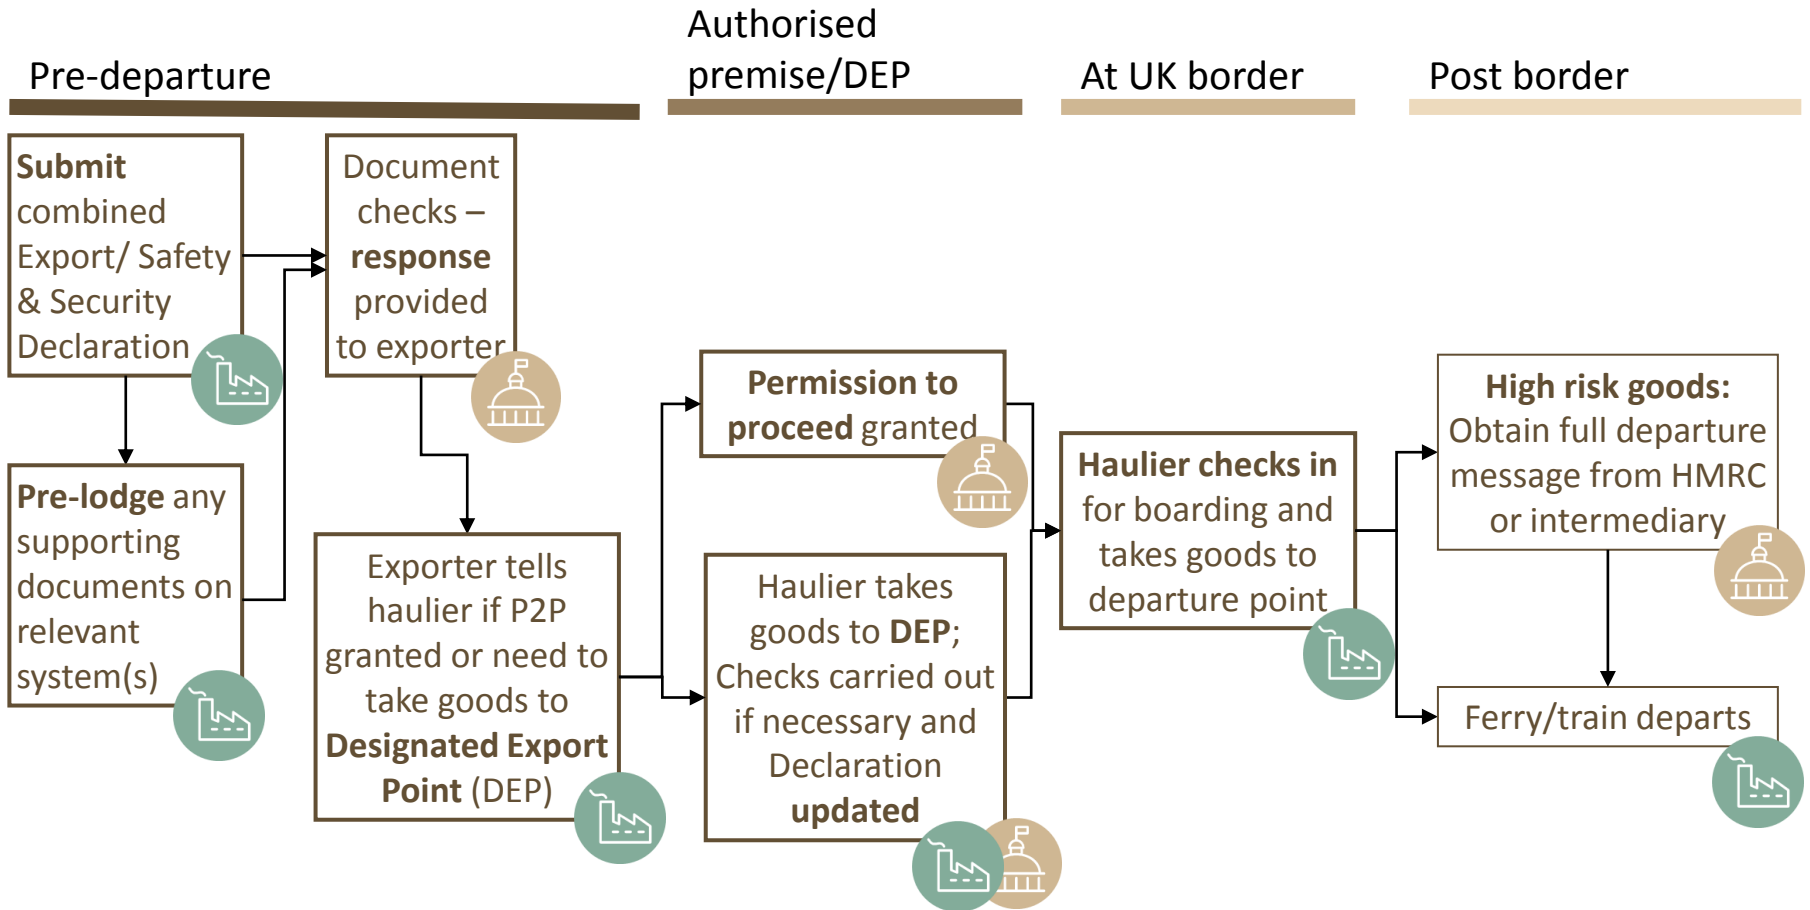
Pre-departure

Authorised premise/DEP

At UK border

Post border

**Submit** combined Export/ Safety & Security Declaration

Document checks – **response** provided to exporter

**Pre-lodge** any supporting documents on relevant system(s)

Exporter tells haulier if P2P granted or need to take goods to **Designated Export Point** (DEP)

**Permission to proceed** granted

Haulier takes goods to **DEP**; Checks carried out if necessary and Declaration **updated**

**Haulier checks in** for boarding and takes goods to departure point

**High risk goods:** Obtain full departure message from HMRC or intermediary

Ferry/train departs